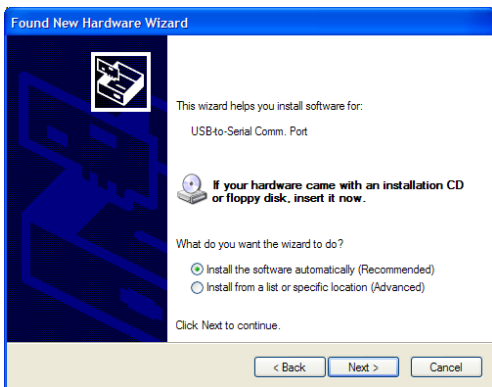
Found New Hardware Wizard

This wizard helps you install software for:

USB-to-Serial Comm. Port

If your hardware came with an installation CD or floppy disk, insert it now.

What do you want the wizard to do?

Install the software automatically (Recommended)
Install from a list or specific location (Advanced)

Click Next to continue.

< Back | Next > | Cancel